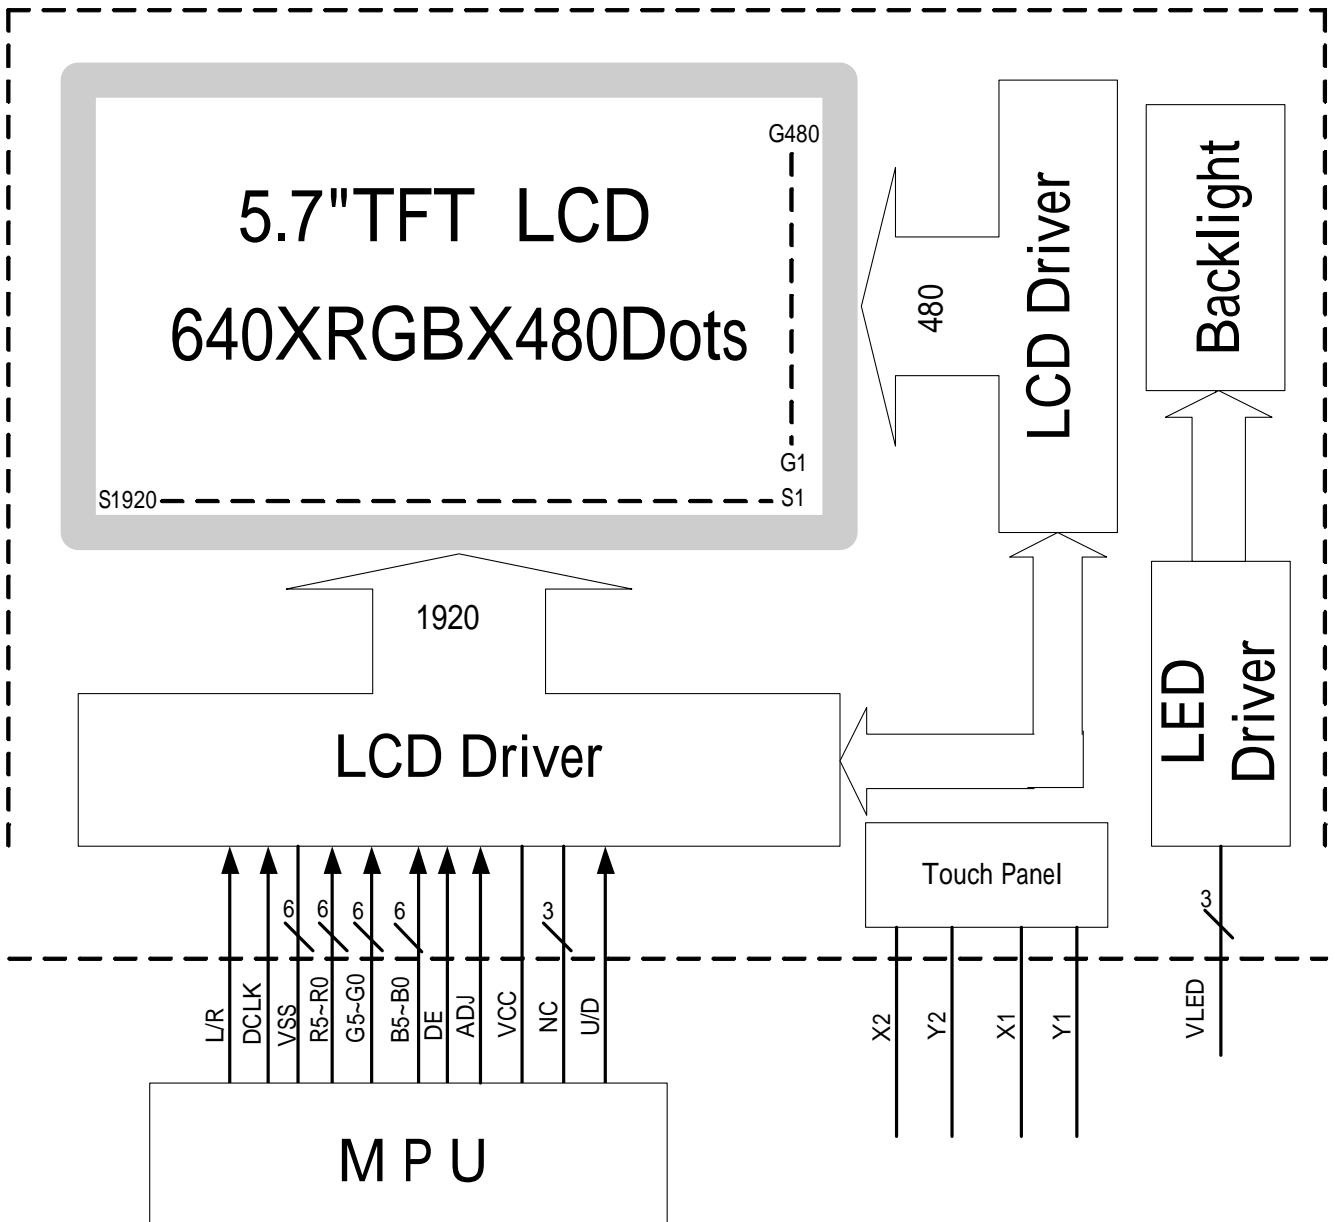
5.7"TFT LCD

640XRGBX480Dots

G480

G1

S1920

S1

480

LCD Driver

Backlight

1920

LCD Driver

LED Driver

Touch Panel

6 6 6 6 3

3

L/R DCLK VSS R5~R0 G5~G0 B5~B0 DE ADJ VCC NC U/D

X2 Y2 X1 Y1

VLED

M P U